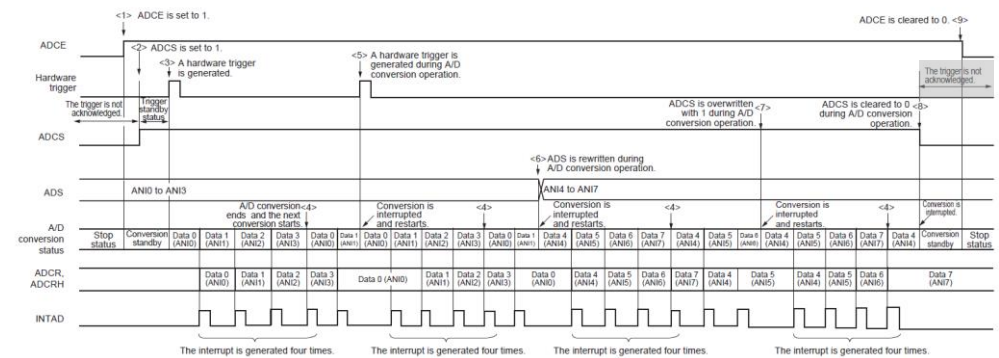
<1> ADCE is set to 1.

ADCE is cleared to 0. <9>

ADCE

<2> ADCS is set to 1.

<5> A hardware trigger is generated during A/D conversion operation.

<3> A hardware trigger is generated.

Hardware trigger

The trigger is not acknowledged.

The trigger is not acknowledged.

Trigger standby status

ADCS is overwritten with 1 during A/D conversion operation. <7>

ADCS is cleared to 0 during A/D conversion operation. <8>

ADCS

<6> ADS is rewritten during A/D conversion operation.

ADS

ANI0 to ANI3

ANI4 to ANI7

A/D conversion ends and the next conversion starts. <4>

Conversion is interrupted and restarts.

<4>

Conversion is interrupted and restarts.

<4>

Conversion is interrupted and restarts.

<4>

Conversion is interrupted.

A/D conversion status

Stop status | Conversion standby | Data 0 (ANI0) | Data 1 (ANI1) | Data 2 (ANI2) | Data 3 (ANI3) | Data 0 (ANI0) | Data 1 (ANI1) | Data 0 (ANI0) | Data 1 (ANI1) | Data 2 (ANI2) | Data 3 (ANI3) | Data 0 (ANI0) | Data 1 (ANI1) | Data 4 (ANI4) | Data 5 (ANI5) | Data 6 (ANI6) | Data 7 (ANI7) | Data 4 (ANI4) | Data 5 (ANI5) | Data 6 (ANI6) | Data 4 (ANI4) | Data 5 (ANI5) | Data 6 (ANI6) | Data 7 (ANI7) | Data 4 (ANI4) | Conversion standby | Stop status

ADCR, ADCRH

Data 0 (ANI0) | Data 1 (ANI1) | Data 2 (ANI2) | Data 3 (ANI3) | Data 0 (ANI0) | Data 1 (ANI1) | Data 2 (ANI2) | Data 3 (ANI3) | Data 0 (ANI0) | Data 4 (ANI4) | Data 5 (ANI5) | Data 6 (ANI6) | Data 7 (ANI7) | Data 4 (ANI4) | Data 5 (ANI5) | Data 4 (ANI4) | Data 5 (ANI5) | Data 6 (ANI6) | Data 7 (ANI7)

INTAD

The interrupt is generated four times.

The interrupt is generated four times.

The interrupt is generated four times.

The interrupt is generated four times.